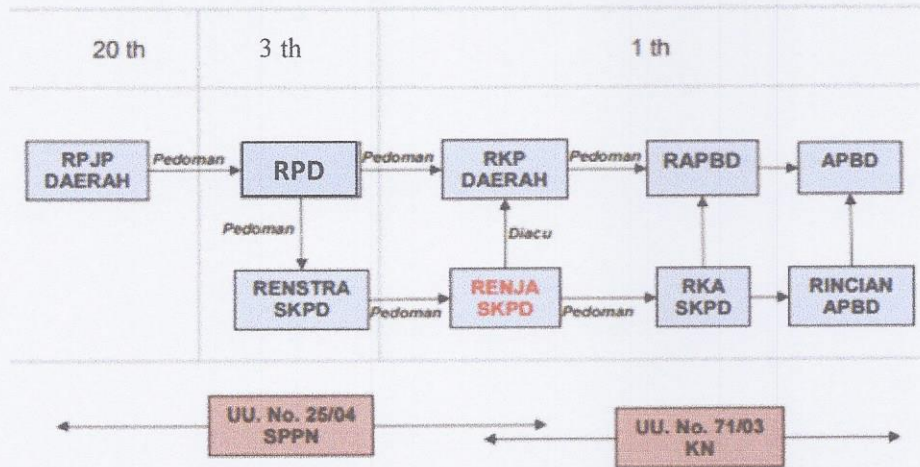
20 th

3 th

1 th

RPJP DAERAH

Pedoman

RPD

Pedoman

RKP DAERAH

Pedoman

RAPBD

APBD

Pedoman

Diacu

RENSTRA SKPD

Pedoman

RENJA SKPD

Pedoman

RKA SKPD

RINCIAN APBD

UU. No. 25/04 SPPN

UU. No. 71/03 KN